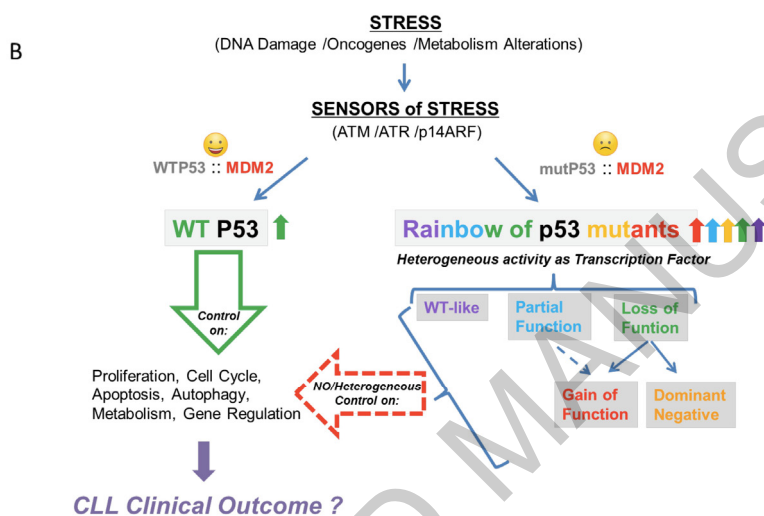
B

STRESS
(DNA Damage /Oncogenes /Metabolism Alterations)

SENSORS of STRESS
(ATM /ATR /p14ARF)

WTP53 :: MDM2

mutP53 :: MDM2

WT P53

Rainbow of p53 mutants

Heterogeneous activity as Transcription Factor

Control on:

WT-like

Partial Function

Loss of Funtion

Proliferation, Cell Cycle, Apoptosis, Autophagy, Metabolism, Gene Regulation

NO/Heterogeneous Control on:

Gain of Function

Dominant Negative

CLL Clinical Outcome ?

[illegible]